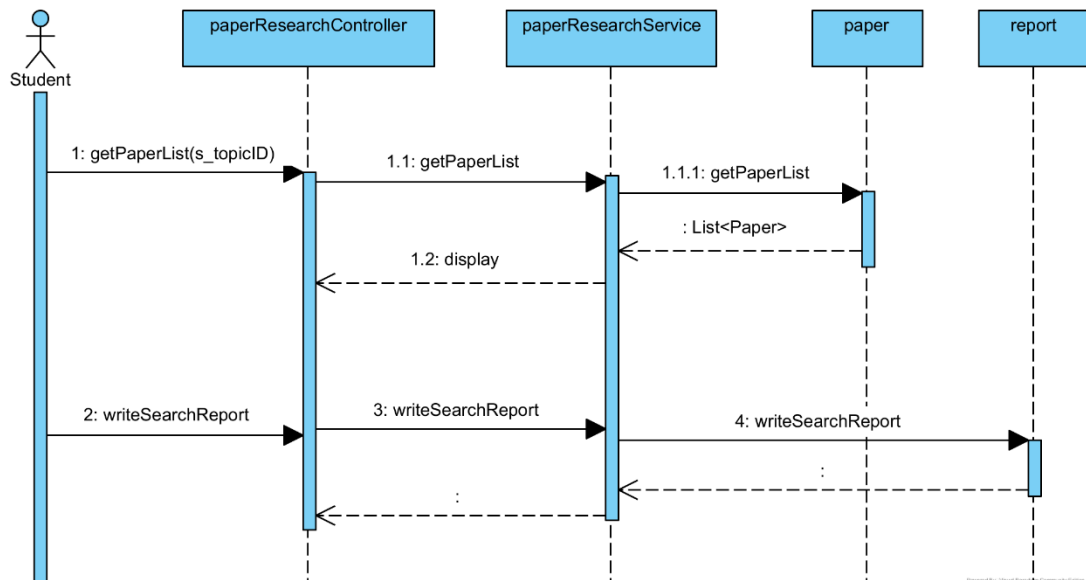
Student

paperResearchController

paperResearchService

paper

report

1: getPaperList(s_topicID)

1.1: getPaperList

1.1.1: getPaperList

: List<Paper>

1.2: display

2: writeSearchReport

3: writeSearchReport

4: writeSearchReport

:

: